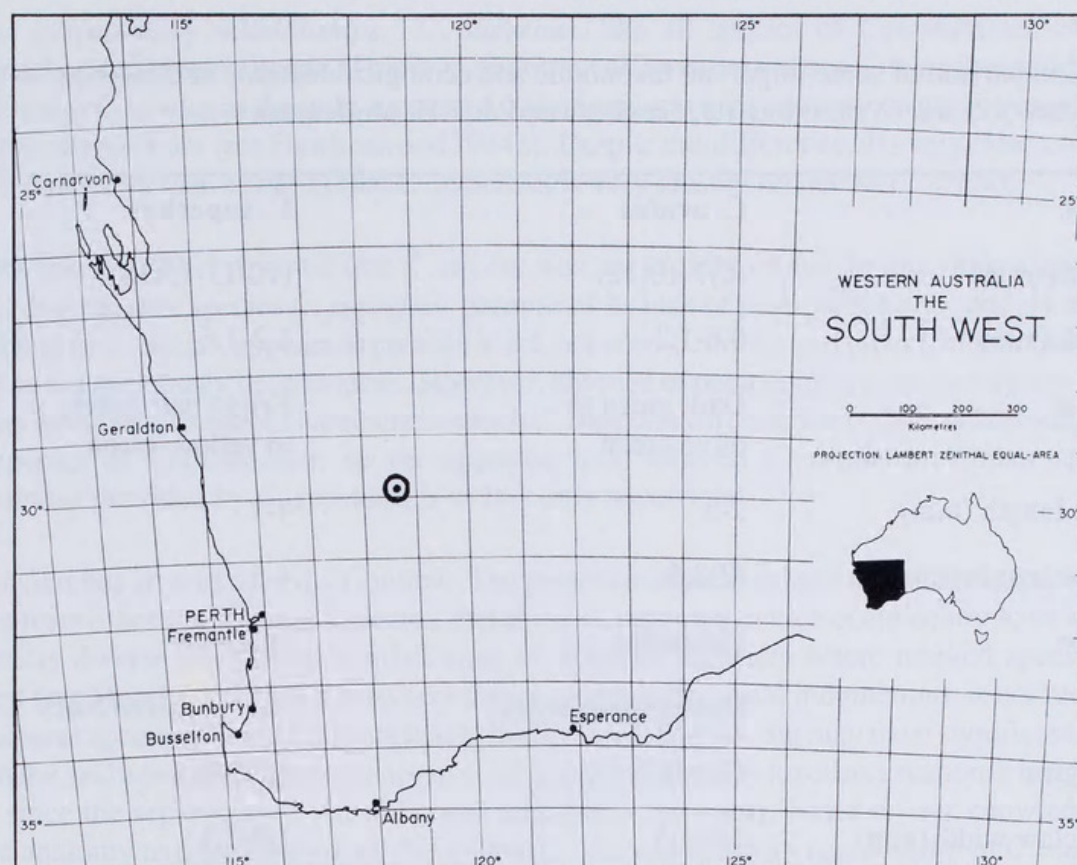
115° 120° 125° 130°

Carnarvon

25° 25°

WESTERN AUSTRALIA
THE
SOUTH WEST

0 100 200 300
Kilometres

PROJECTION: LAMBERT ZENITHAL EQUAL-AREA

Geraldton

30° 30°

PERTH
Fremantle

Bunbury
Busselton

Esperance

Albany

35° 35°

115° 120° 125° 130°